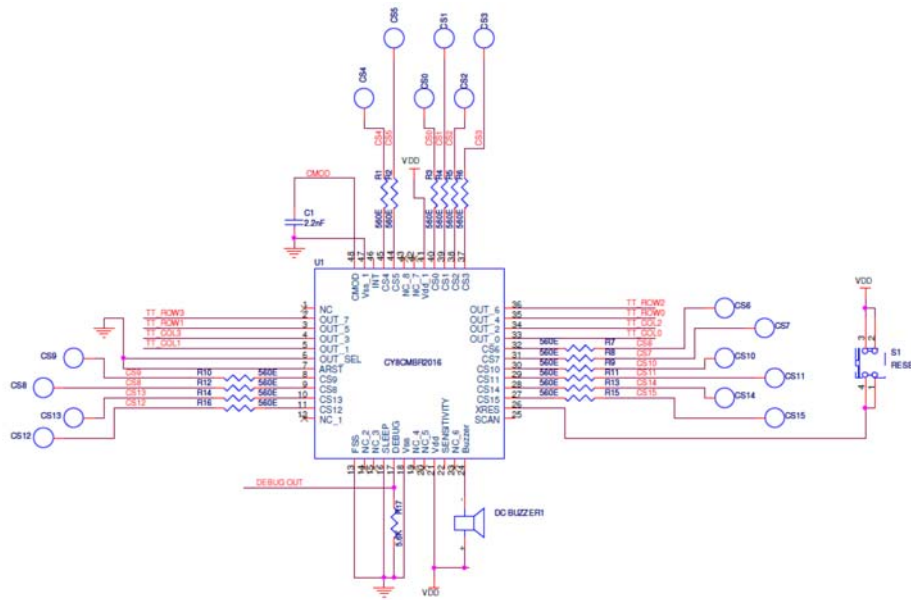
CS5
CS1
CS3
CS4
CS0
CS2
CS4
CS5
CS0
CS1
CS2
CS3
VDD
CMOD
R1
R2
R3
R4
R5
R6
560E
560E
560E
560E
560E
560E
C1
2.2nF
U1
48
47
46
45
44
43
42
41
40
39
38
37
CMOD
Vss_1
INT
CS5
CS4
NC_8
NC_7
Vdd_1
CS0
CS1
CS2
CS3
TT_ROW3
TT_ROW1
TT_COL3
TT_COL1
1
2
3
4
5
6
7
8
9
10
11
12
NC
OUT_7
OUT_5
OUT_3
OUT_1
OUT_SEL
ARST
CS9
CS8
CS13
CS12
NC_1
CY8CMBR2016
OUT_6
OUT_4
OUT_2
OUT_0
CS6
CS7
CS10
CS11
CS14
CS15
XRES
SCAN
36
35
34
33
32
31
30
29
28
27
26
25
TT_ROW2
TT_ROW0
TT_COL2
TT_COL0
CS6
CS7
CS6
CS7
CS10
CS11
CS14
CS15
560E
560E
560E
560E
560E
560E
R7
R8
R9
R11
R13
R15
CS10
CS11
CS14
CS15
VDD
S1
RESET
CS9
CS8
CS13
CS12
CS9
CS8
CS13
CS12
R10
R12
R14
R16
560E
560E
560E
560E
FSS
NC_2
NC_3
SLEEP
DEBUG
Vss
NC_4
NC_5
Vdd
SENSITIVITY
NC_6
Buzzer
13
14
15
16
17
18
19
20
21
22
23
24
DEBUG OUT
R17
5.6K
DC BUZZER1
VDD